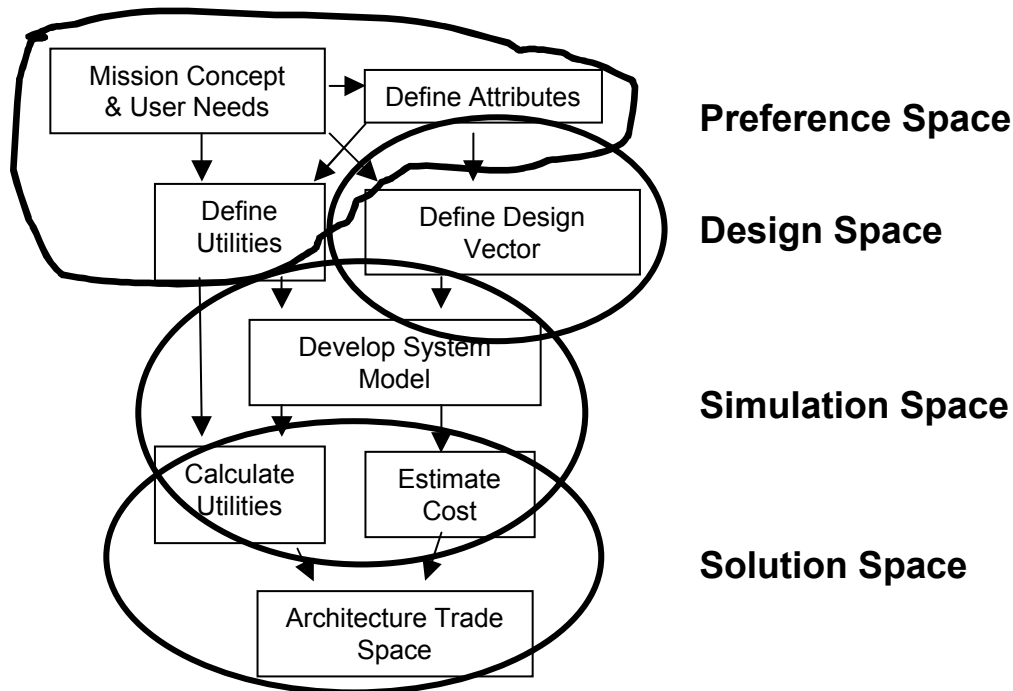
Mission Concept & User Needs

Define Attributes

Preference Space

Define Utilities

Define Design Vector

Design Space

Develop System Model

Simulation Space

Calculate Utilities

Estimate Cost

Solution Space

Architecture Trade Space